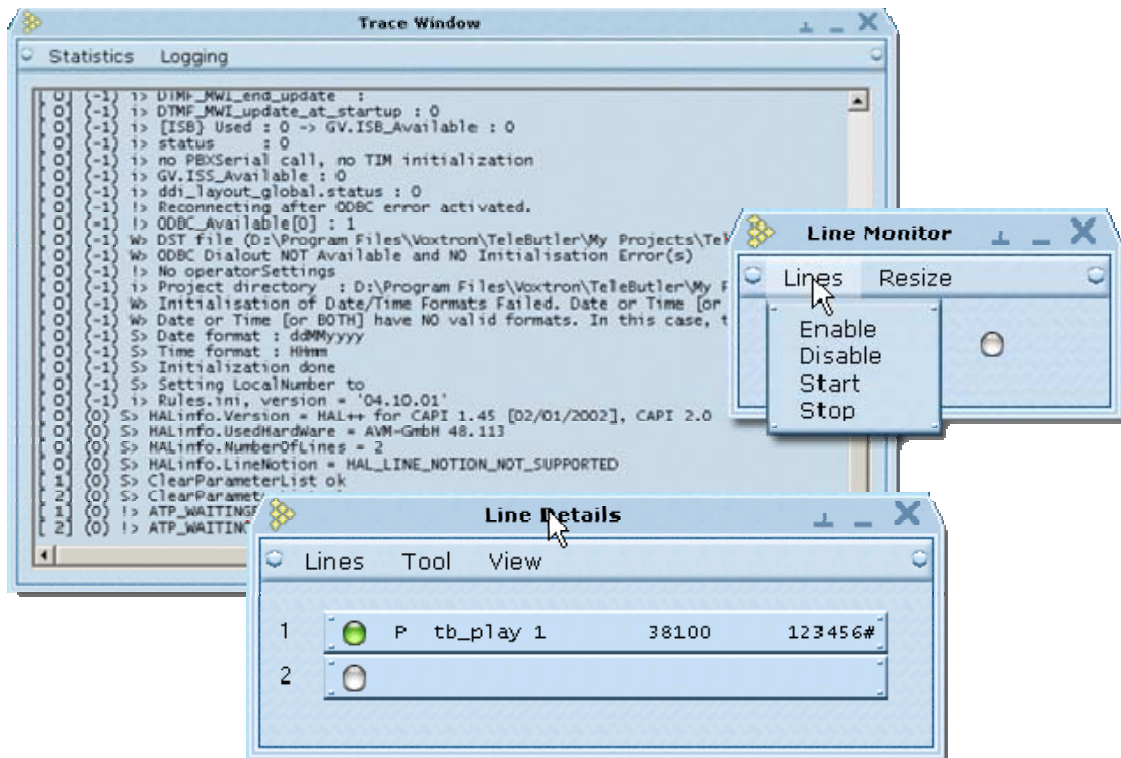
Trace Window

Statistics Logging

[ 0] (-1) i> DTMF_MWI_end_update :
[ 0] (-1) i> DTMF_MWI_update_at_startup : 0
[ 0] (-1) i> [ISB] Used : 0 -> GV.ISB_Available : 0
[ 0] (-1) i> status : 0
[ 0] (-1) i> no PBXSerial call, no TIM initialization
[ 0] (-1) i> GV.ISS_Available : 0
[ 0] (-1) i> ddi_layout_global.status : 0
[ 0] (-1) !> Reconnecting after ODBC error activated.
[ 0] (-1) !> ODBC_Available[0] : 1
[ 0] (-1) W> DST file (D:\Program Files\Voxtron\TeleButler\My Projects\Te
[ 0] (-1) W> ODBC Dialout NOT Available and NO Initialisation Error(s)
[ 0] (-1) !> No operatorSettings
[ 0] (-1) i> Project directory : D:\Program Files\Voxtron\TeleButler\My P
[ 0] (-1) W> Initialisation of Date/Time Formats Failed. Date or Time [or
[ 0] (-1) W> Date or Time [or BOTH] have NO valid formats. In this case, t
[ 0] (-1) S> Date format : ddMMyyyy
[ 0] (-1) S> Time format : HHmm
[ 0] (-1) S> Initialization done
[ 0] (-1) S> Setting LocalNumber to
[ 0] (-1) i> Rules.ini, version = '04.10.01'
[ 0] (0) S> HALinfo.Version = HAL++ for CAPI 1.45 [02/01/2002], CAPI 2.0
[ 0] (0) S> HALinfo.UsedHardware = AVM-GmbH 48.113
[ 0] (0) S> HALinfo.NumberOfLines = 2
[ 0] (0) S> HALinfo.LineNotion = HAL_LINE_NOTION_NOT_SUPPORTED
[ 1] (0) S> ClearParameterList ok
[ 2] (0) S> ClearParamet
[ 1] (0) !> ATP_WAITING
[ 2] (0) !> ATP_WAITING

Line Monitor

Lines Resize

Enable
Disable
Start
Stop

Line Details

Lines Tool View

1 P tb_play 1 38100 123456#
2